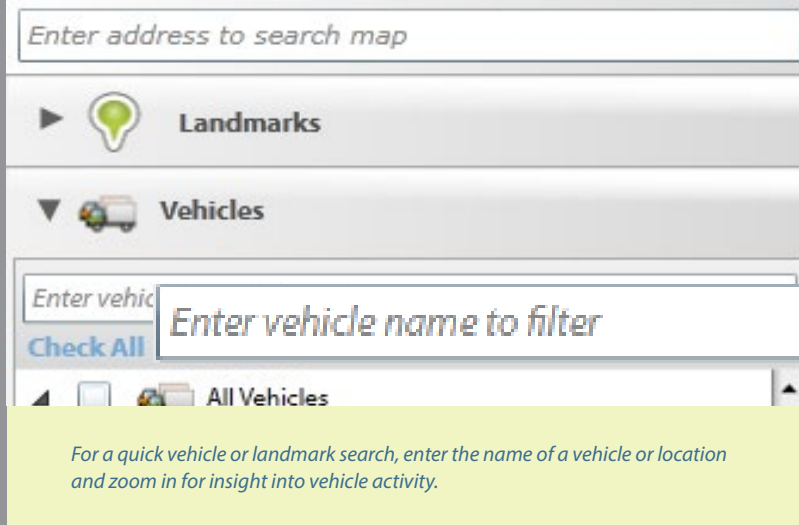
Enter address to search map

Landmarks

Vehicles

Enter vehic

Enter vehicle name to filter

Check All

All Vehicles

For a quick vehicle or landmark search, enter the name of a vehicle or location and zoom in for insight into vehicle activity.